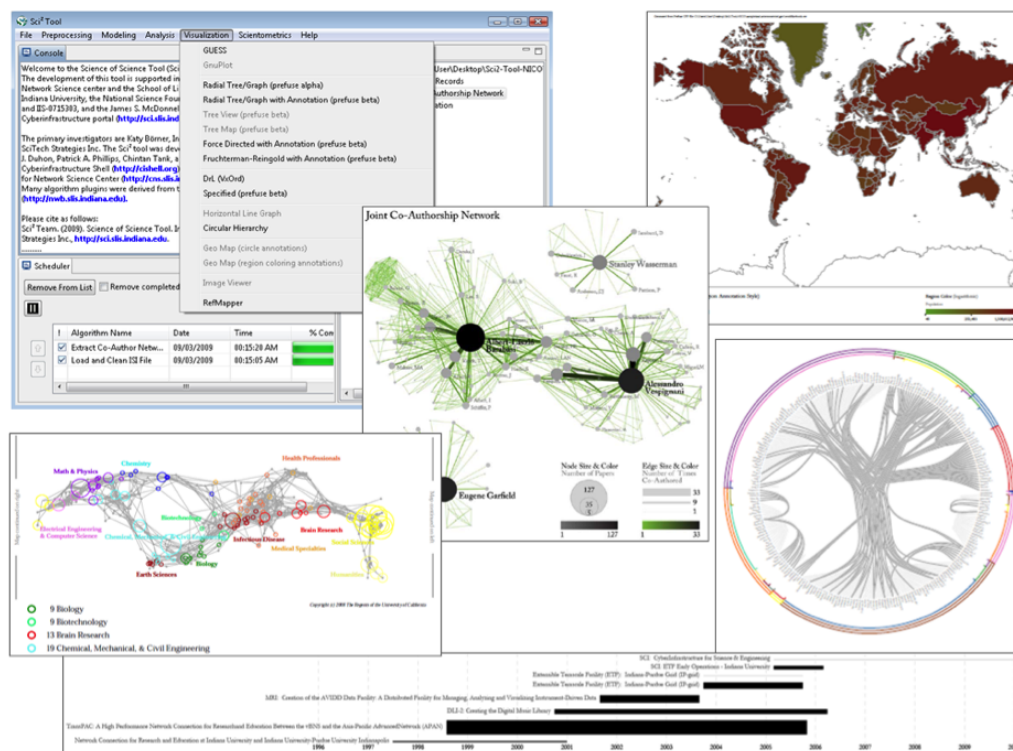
Sci² Tool

File Preprocessing Modeling Analysis Visualization Scientometrics Help

Console

Welcome to the Science of Science Tool (Sci
The development of this tool is supported in
Network Science center and the School of Li
Indiana University; the National Science Fou
and IIS-0715303, and the James S. McDonnell
Cyberinfrastructure portal (http://sci.slis.ind

The primary investigators are Katy Börner, In
SciTech Strategies Inc. The Sci² tool was dev
J. Duhon, Patrick A. Phillips, Chintan Tank, a
Cyberinfrastructure Shell (http://cishell.org)
for Network Science Center (http://cns.slis.in
Many algorithm plugins were derived from t
(http://nwb.slis.indiana.edu).

Please cite as follows:
Sci² Team. (2009). Science of Science Tool. I
Strategies Inc., http://sci.slis.indiana.edu.

GUESS
GnuPlot
Radial Tree/Graph (prefuse alpha)
Radial Tree/Graph with Annotation (prefuse beta)
Tree View (prefuse beta)
Tree Map (prefuse beta)
Force Directed with Annotation (prefuse beta)
Fruchterman-Reingold with Annotation (prefuse beta)
DrL (VxOrd)
Specified (prefuse beta)
Horizontal Line Graph
Circular Hierarchy
Geo Map (circle annotation)
Geo Map (region coloring annotation)
Image Viewer
RefMapper

User\Desktop\Sci2-Tool-NICO
Records
Authorship Network

Scheduler

Remove From List Remove completed

| ! | Algorithm Name | Date | Time | % Com |
|---|---|---|---|---|
| | Extract Co-Author Netw... | 09/03/2009 | 00:15:20 AM | |
| | Load and Clean ISI File | 09/03/2009 | 00:15:05 AM | |

Joint Co-Authorship Network

Stanley Wasserman
Alessandro Vespignani
Eugene Garfield

Node Size & Color
Number of Papers
127
35
1
1 127

Edge Size & Color
Number of Times Co-Authored
33
9
1
1 33

Math & Physics
Chemistry
Health Professionals
Electrical Engineering & Computer Science
Chemical, Mechanical, & Civil Engineering
Biotechnology
Infectious Disease
Brain Research
Medical Specialties
Social Sciences
Biology
Earth Sciences
Humanities

9 Biology
9 Biotechnology
13 Brain Research
19 Chemical, Mechanical, & Civil Engineering

SCI: Cyberinfrastructure for Science & Engineering
SCI: ETF Early Operations - Indiana University
Extensible Terascale Facility (ETF): Indiana-Purdue Grid (IP-grid)
Extensible Terascale Facility (ETF): Indiana-Purdue Grid (IP-grid)
MRI: Creation of the AVIDD Data Facility: A Distributed Facility for Managing, Analyzing and Visualizing Instrument-Driven Data
DLI-2: Creating the Digital Music Library
TransPAC: A High Performance Network Connection for Research and Education Between the vBNS and the Asia-Pacific Advanced Network (APAN)
Network Connection for Research and Education at Indiana University and Indiana University-Purdue University Indianapolis

1996 1997 1998 1999 2000 2001 2002 2003 2004 2005 2006 2007 2008 2009